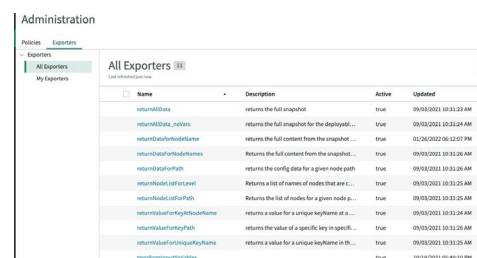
Administration

Policies Exporters

Exporters
All Exporters
My Exporters

All Exporters 11
Last refreshed just now.

| | Name | Description | Active | Updated |
|---|---|---|---|---|
| | returnAllData | returns the full snapshot | true | 09/03/2021 10:31:23 AM |
| | returnAllData_noVars | returns the full snapshot for the deployabl... | true | 09/03/2021 10:31:24 AM |
| | returnDataForNodeName | returns the full content from the snapshot ... | true | 01/26/2022 06:12:07 PM |
| | returnDataForNodeNames | Returns the full content from the snapshot ... | true | 09/03/2021 10:31:26 AM |
| | returnDataForPath | returns the config data for a given node path | true | 09/03/2021 10:31:26 AM |
| | returnNodeListForLevel | Returns a list of names of nodes that are c... | true | 09/03/2021 10:31:25 AM |
| | returnNodeListForPath | returns the list of nodes for a given node p... | true | 09/03/2021 10:31:25 AM |
| | returnValueForKeyAtNodeName | returns a value for a unique keyName at a ... | true | 09/03/2021 10:31:24 AM |
| | returnValueForKeyPath | returns the value of a specific key in specifi... | true | 09/03/2021 10:31:26 AM |
| | returnValueForUniqueKeyName | returns a value for a unique keyName in th... | true | 09/03/2021 10:31:25 AM |
| | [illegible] | | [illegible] | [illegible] |